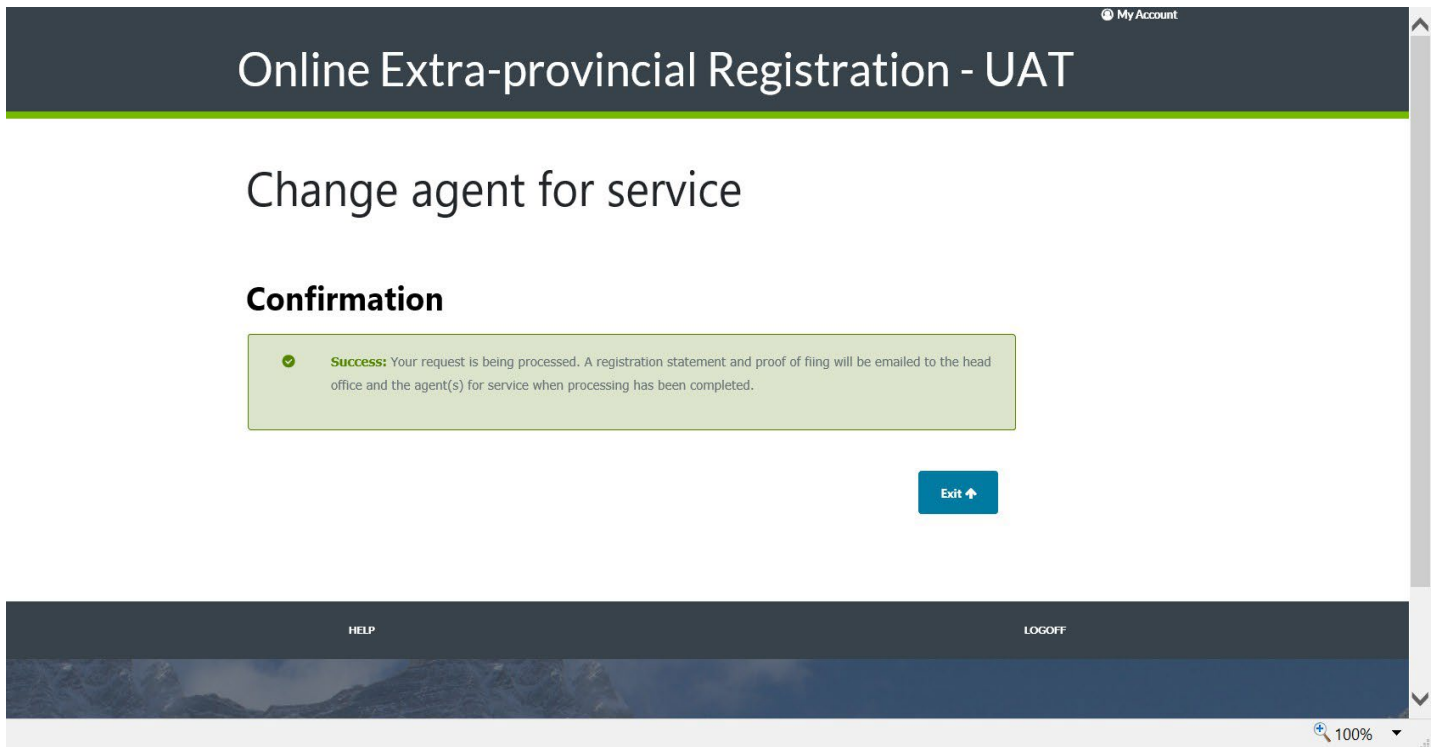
My Account

Online Extra-provincial Registration - UAT

Change agent for service

Confirmation

Success: Your request is being processed. A registration statement and proof of fiing will be emailed to the head office and the agent(s) for service when processing has been completed.

Exit

HELP

LOGOFF

100%